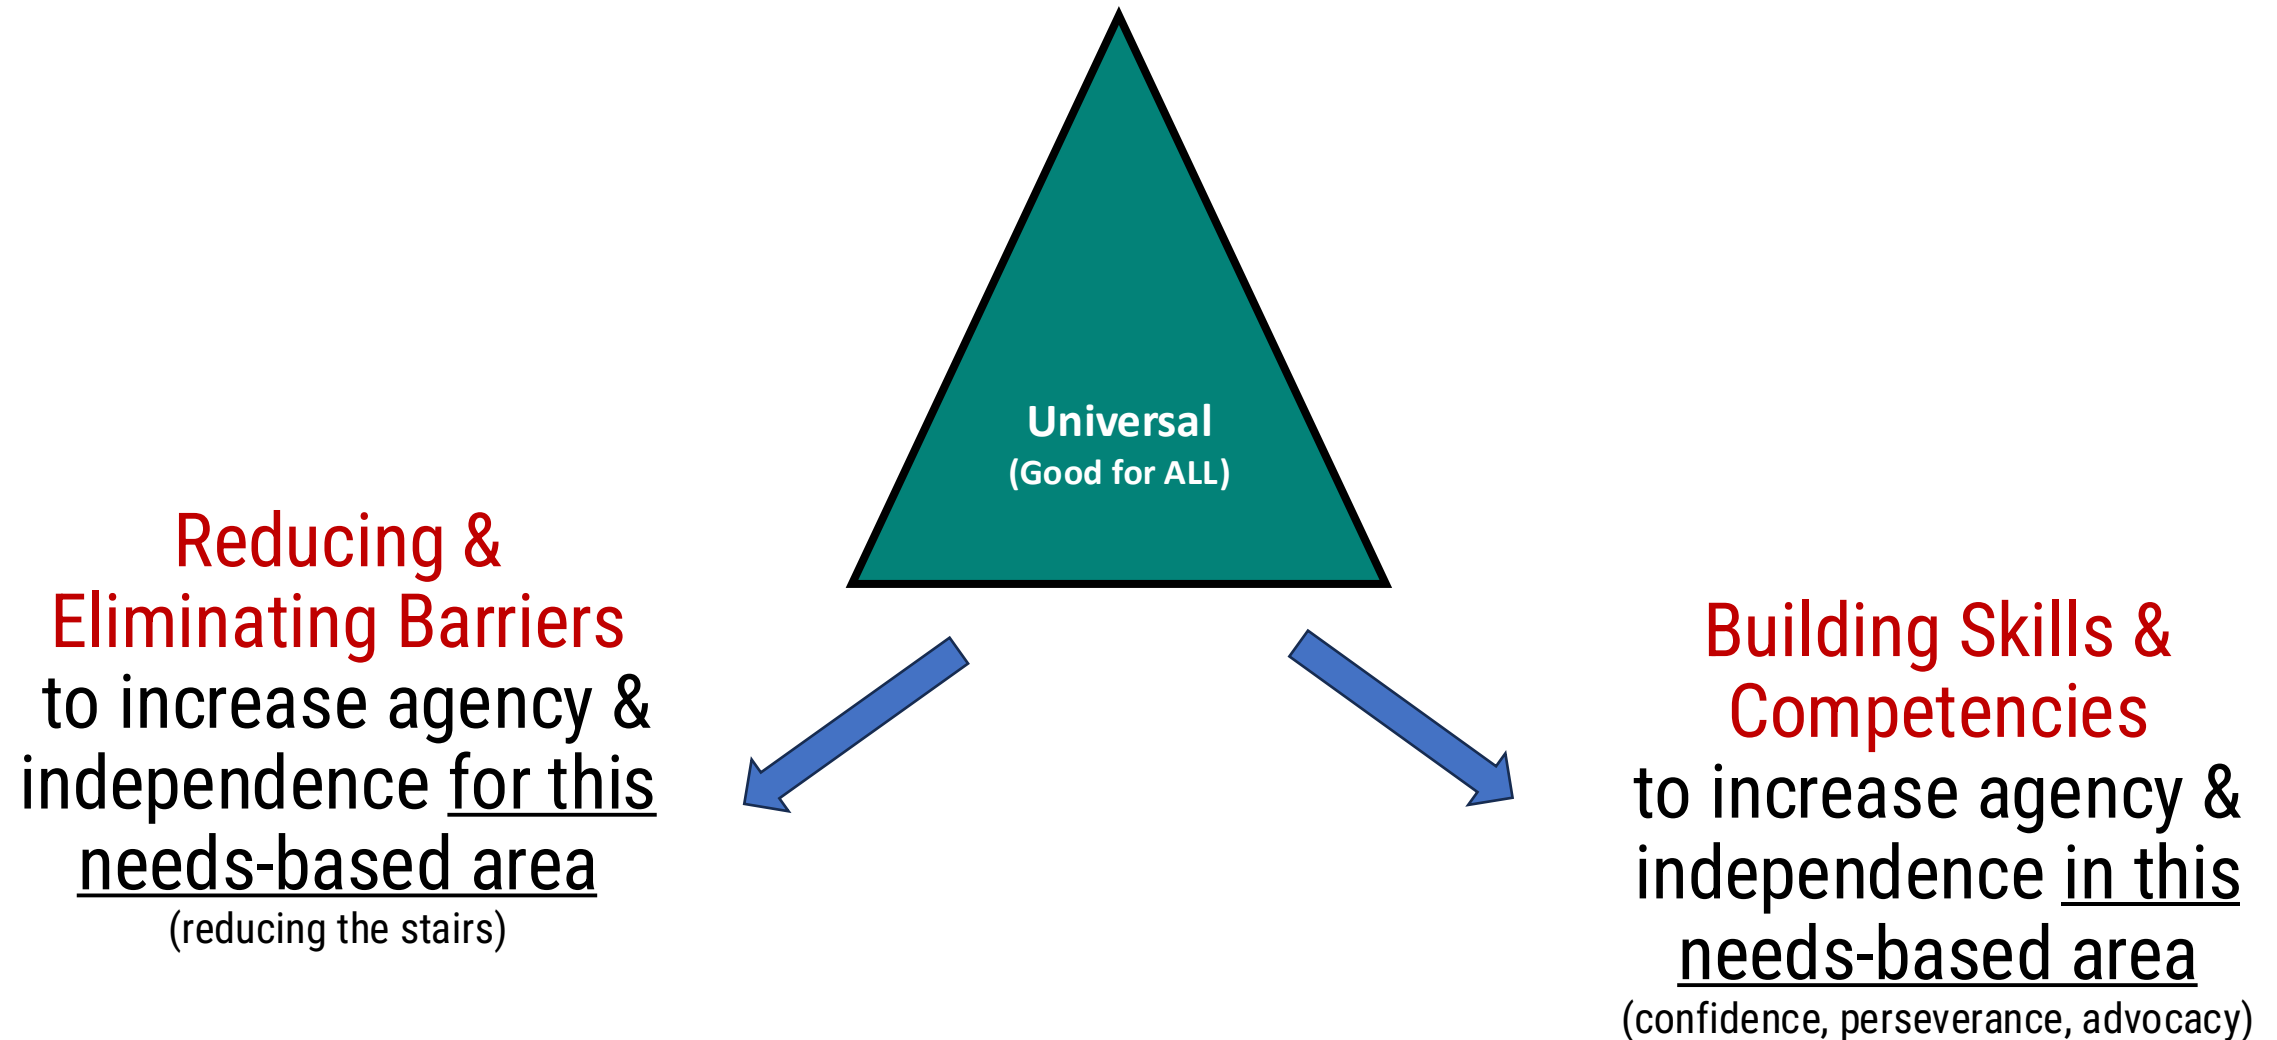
Universal
(Good for ALL)

Reducing &
Eliminating Barriers
to increase agency &
independence for this
needs-based area
(reducing the stairs)

Building Skills &
Competencies
to increase agency &
independence in this
needs-based area
(confidence, perseverance, advocacy)